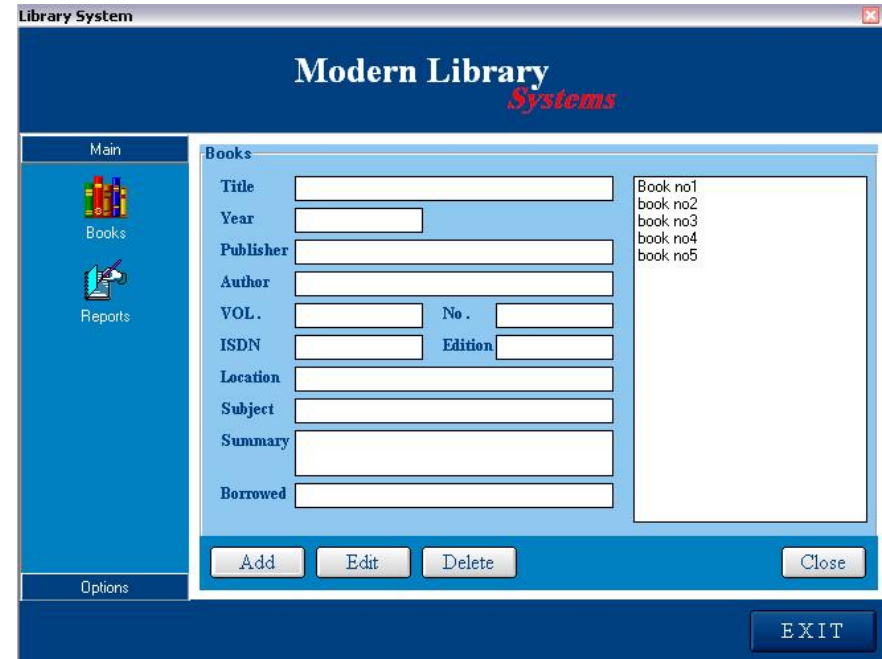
Library System

Modern Library
Systems

Main

Books

Reports

Options

Books

Title

Year

Publisher

Author

VOL.

No.

ISDN

Edition

Location

Subject

Summary

Borrowed

Book no1
book no2
book no3
book no4
book no5

Add

Edit

Delete

Close

EXIT